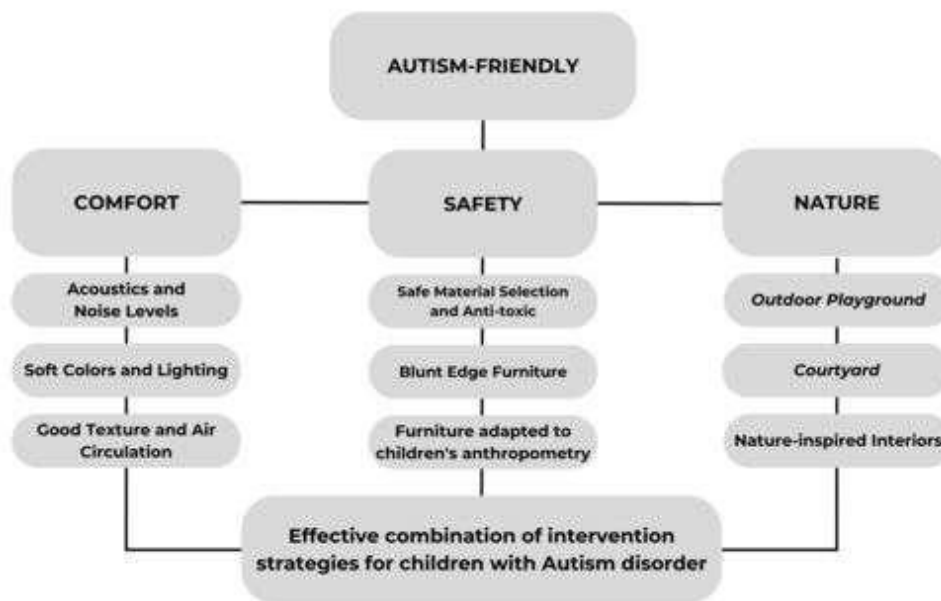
AUTISM-FRIENDLY

COMFORT

Acoustics and Noise Levels

Soft Colors and Lighting

Good Texture and Air Circulation

SAFETY

Safe Material Selection and Anti-toxic

Blunt Edge Furniture

Furniture adapted to children's anthropometry

NATURE

Outdoor Playground

Courtyard

Nature-inspired Interiors

Effective combination of intervention strategies for children with Autism disorder